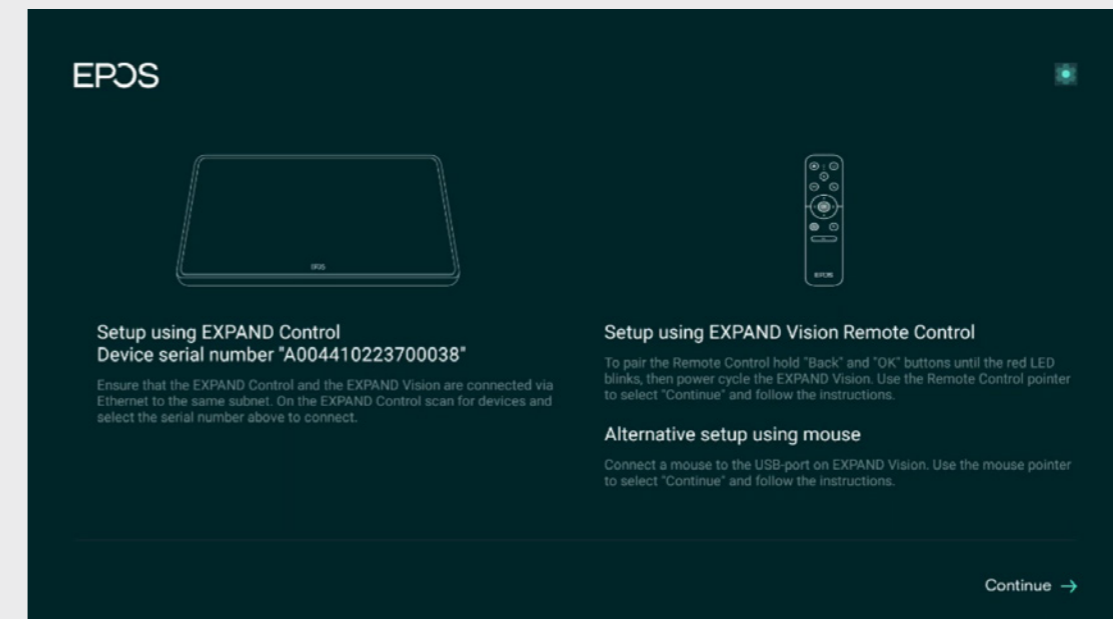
EPOS

EPOS

EPOS

Setup using EXPAND Control
Device serial number "A004410223700038"

Ensure that the EXPAND Control and the EXPAND Vision are connected via Ethernet to the same subnet. On the EXPAND Control scan for devices and select the serial number above to connect.

Setup using EXPAND Vision Remote Control

To pair the Remote Control hold "Back" and "OK" buttons until the red LED blinks, then power cycle the EXPAND Vision. Use the Remote Control pointer to select "Continue" and follow the instructions.

Alternative setup using mouse

Connect a mouse to the USB-port on EXPAND Vision. Use the mouse pointer to select "Continue" and follow the instructions.

Continue →